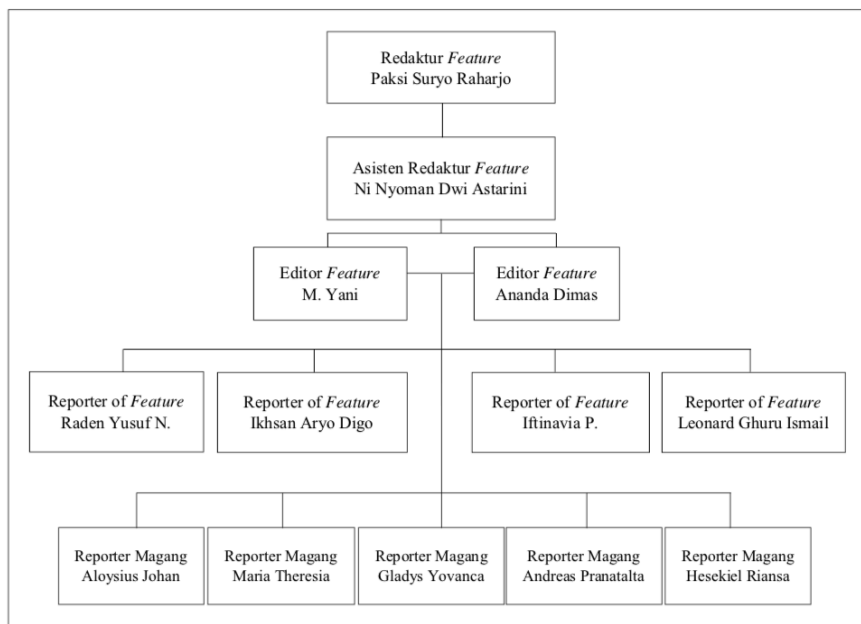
Redaktur *Feature*
Paksi Suryo Raharjo

Asisten Redaktur *Feature*
Ni Nyoman Dwi Astarini

Editor *Feature*
M. Yani

Editor *Feature*
Ananda Dimas

Reporter of *Feature*
Raden Yusuf N.

Reporter of *Feature*
Ikhsan Aryo Digo

Reporter of *Feature*
Iftinavia P.

Reporter of *Feature*
Leonard Ghuru Ismail

Reporter Magang
Aloysius Johan

Reporter Magang
Maria Theresia

Reporter Magang
Gladys Yovanca

Reporter Magang
Andreas Pranatalta

Reporter Magang
Hesekiel Riansa